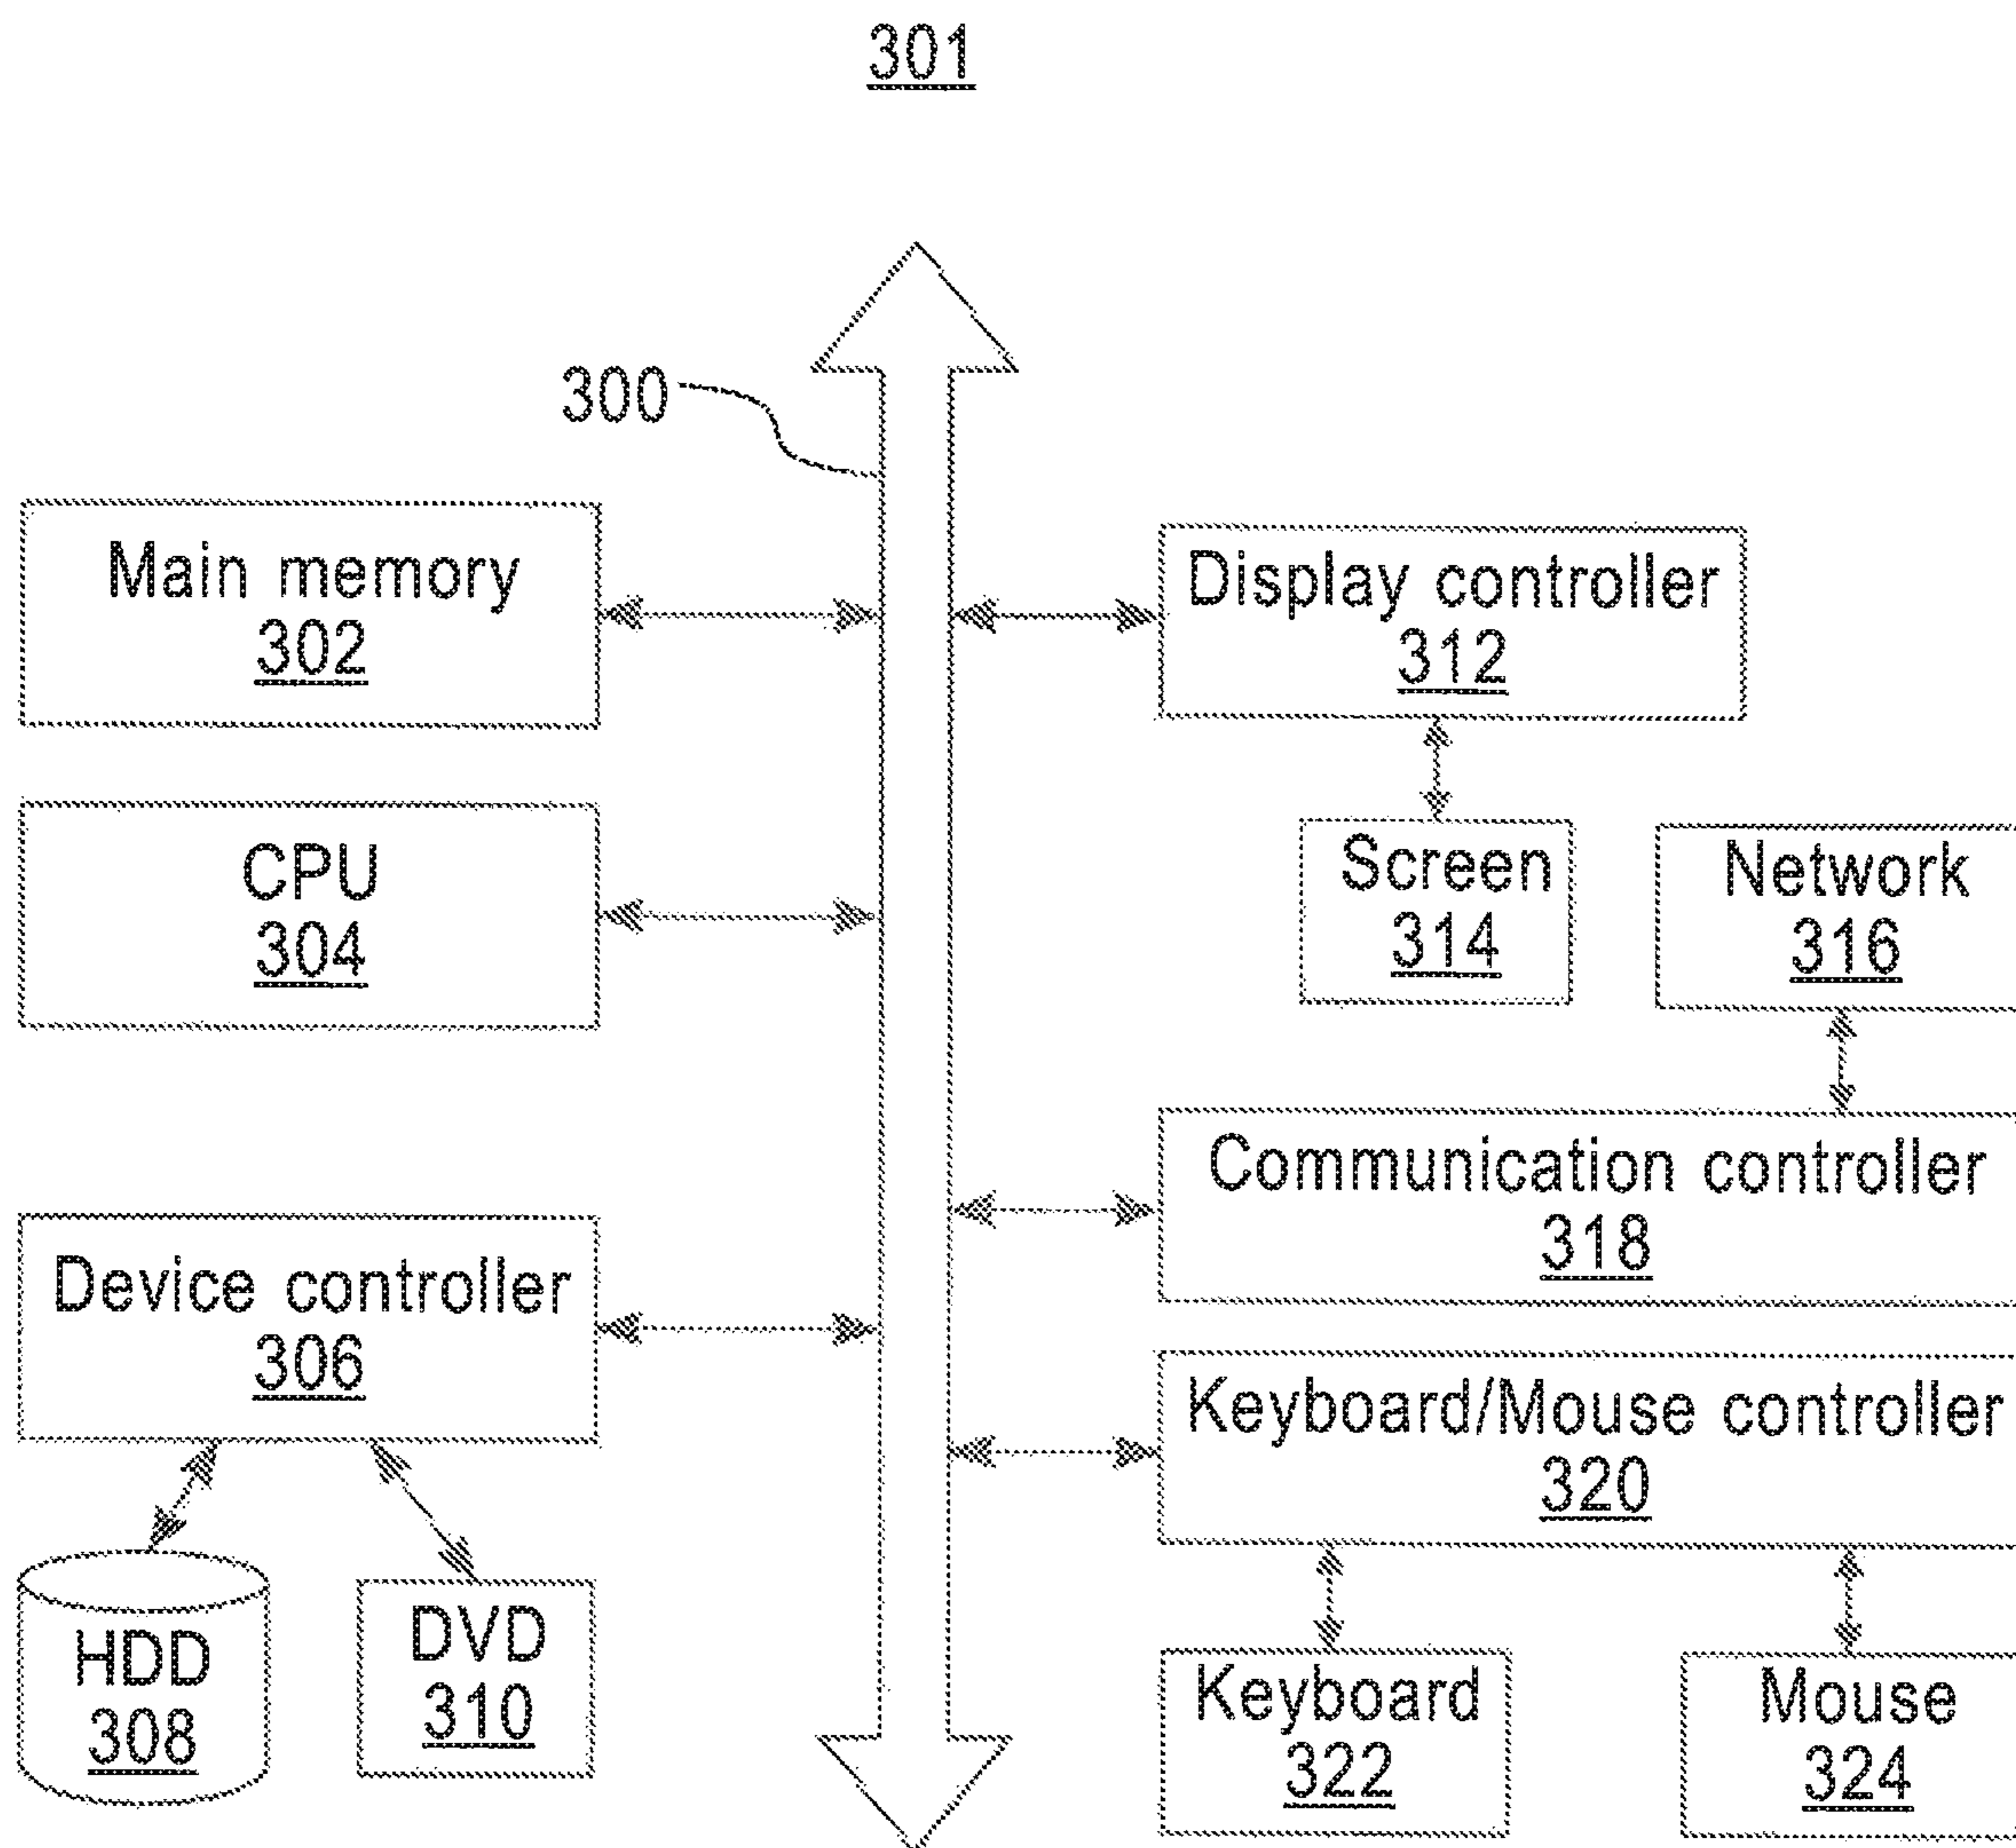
301

300

Main memory
302

CPU
304

Device controller
306

HDD
308

DVD
310

Display controller
312

Screen
314

Network
316

Communication controller
318

Keyboard/Mouse controller
320

Keyboard
322

Mouse
324